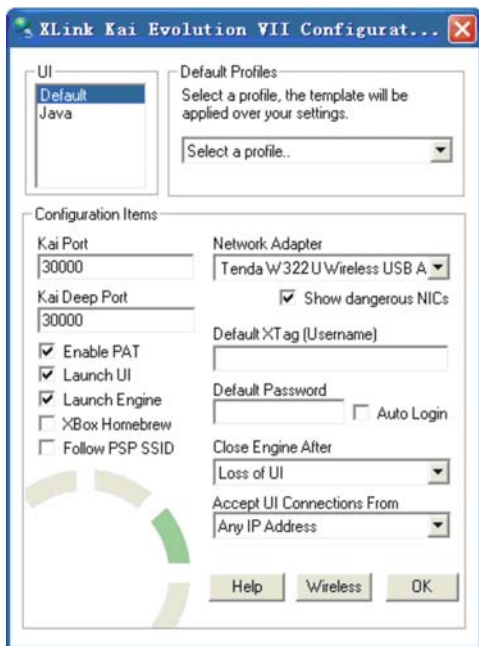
XLink Kai Evolution VII Configurat...

UI
Default
Java

Default Profiles
Select a profile, the template will be applied over your settings.
Select a profile..

Configuration Items
Kai Port
30000
Kai Deep Port
30000
Enable PAT
Launch UI
Launch Engine
XBox Homebrew
Follow PSP SSID

Network Adapter
Tenda W322U Wireless USB A
Show dangerous NICs
Default XTag (Username)
Default Password
Auto Login
Close Engine After
Loss of UI
Accept UI Connections From
Any IP Address

Help
Wireless
OK